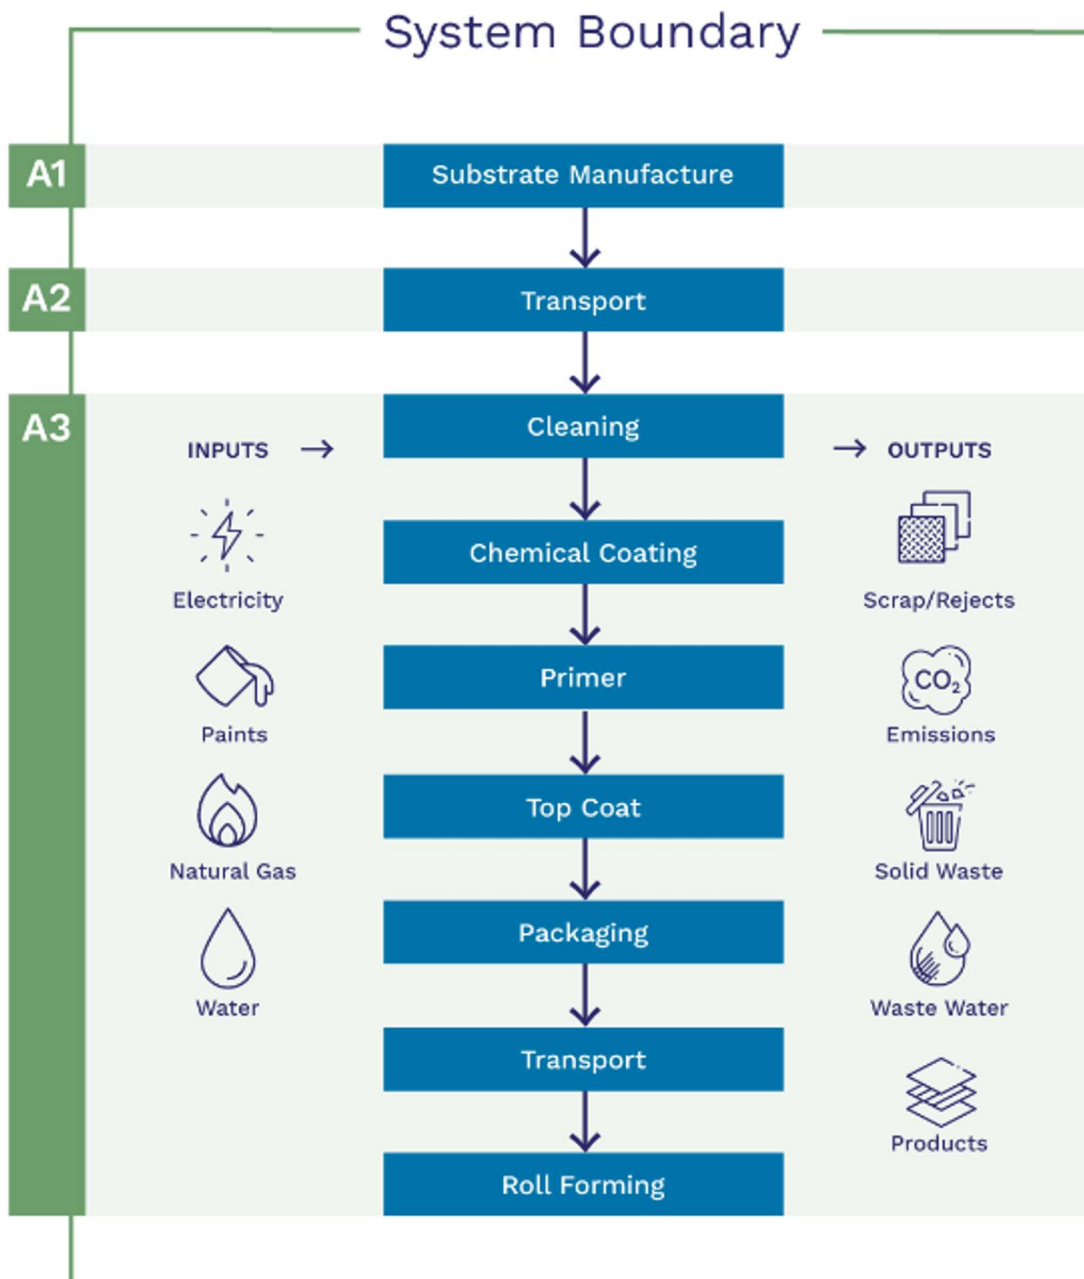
System Boundary

A1
Substrate Manufacture

A2
Transport

A3
INPUTS →
Electricity
Paints
Natural Gas
Water

Cleaning
Chemical Coating
Primer
Top Coat
Packaging
Transport
Roll Forming

→ OUTPUTS
Scrap/Rejects
$CO_2$
Emissions
Solid Waste
Waste Water
Products